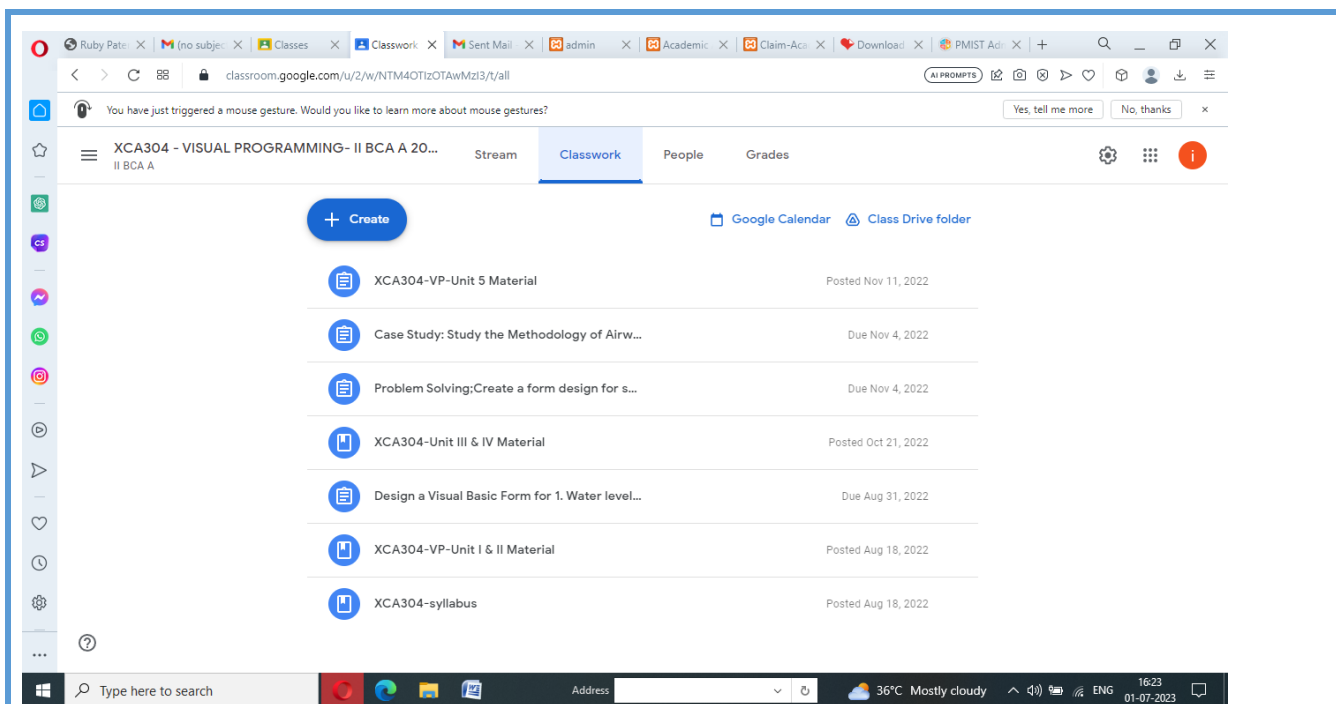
Ruby Pate | (no subje | Classes | Classwork | Sent Mail | admin | Academic | Claim-Aca | Download | PMIST Ad

classroom.google.com/u/2/w/NTM4OTIzOTAwMzI3/t/all

AI PROMPTS

You have just triggered a mouse gesture. Would you like to learn more about mouse gestures?

Yes, tell me more | No, thanks

XCA304 - VISUAL PROGRAMMING- II BCA A 20...
II BCA A

Stream | Classwork | People | Grades

i

Create

Google Calendar | Class Drive folder

XCA304-VP-Unit 5 Material — Posted Nov 11, 2022

Case Study: Study the Methodology of Airw... — Due Nov 4, 2022

Problem Solving;Create a form design for s... — Due Nov 4, 2022

XCA304-Unit III & IV Material — Posted Oct 21, 2022

Design a Visual Basic Form for 1. Water level... — Due Aug 31, 2022

XCA304-VP-Unit I & II Material — Posted Aug 18, 2022

XCA304-syllabus — Posted Aug 18, 2022

?

...

Type here to search

Address

36°C Mostly cloudy

ENG

16:23
01-07-2023